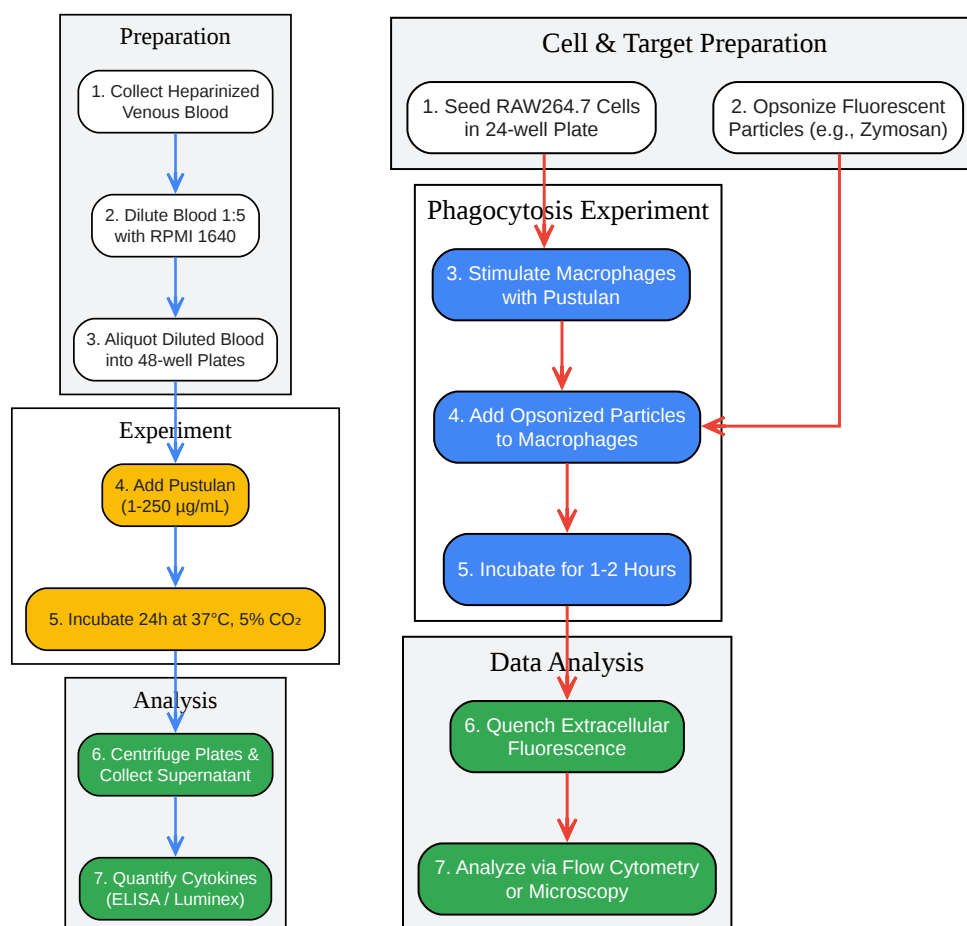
Preparation

1. Collect Heparinized Venous Blood

2. Dilute Blood 1:5 with RPMI 1640

3. Aliquot Diluted Blood into 48-well Plates

Experiment

4. Add Pustulan (1-250 µg/mL)

5. Incubate 24h at 37°C, 5% $CO_2$

Analysis

6. Centrifuge Plates & Collect Supernatant

7. Quantify Cytokines (ELISA / Luminex)

Cell & Target Preparation

1. Seed RAW264.7 Cells in 24-well Plate

2. Opsonize Fluorescent Particles (e.g., Zymosan)

Phagocytosis Experiment

3. Stimulate Macrophages with Pustulan

4. Add Opsonized Particles to Macrophages

5. Incubate for 1-2 Hours

Data Analysis

6. Quench Extracellular Fluorescence

7. Analyze via Flow Cytometry or Microscopy